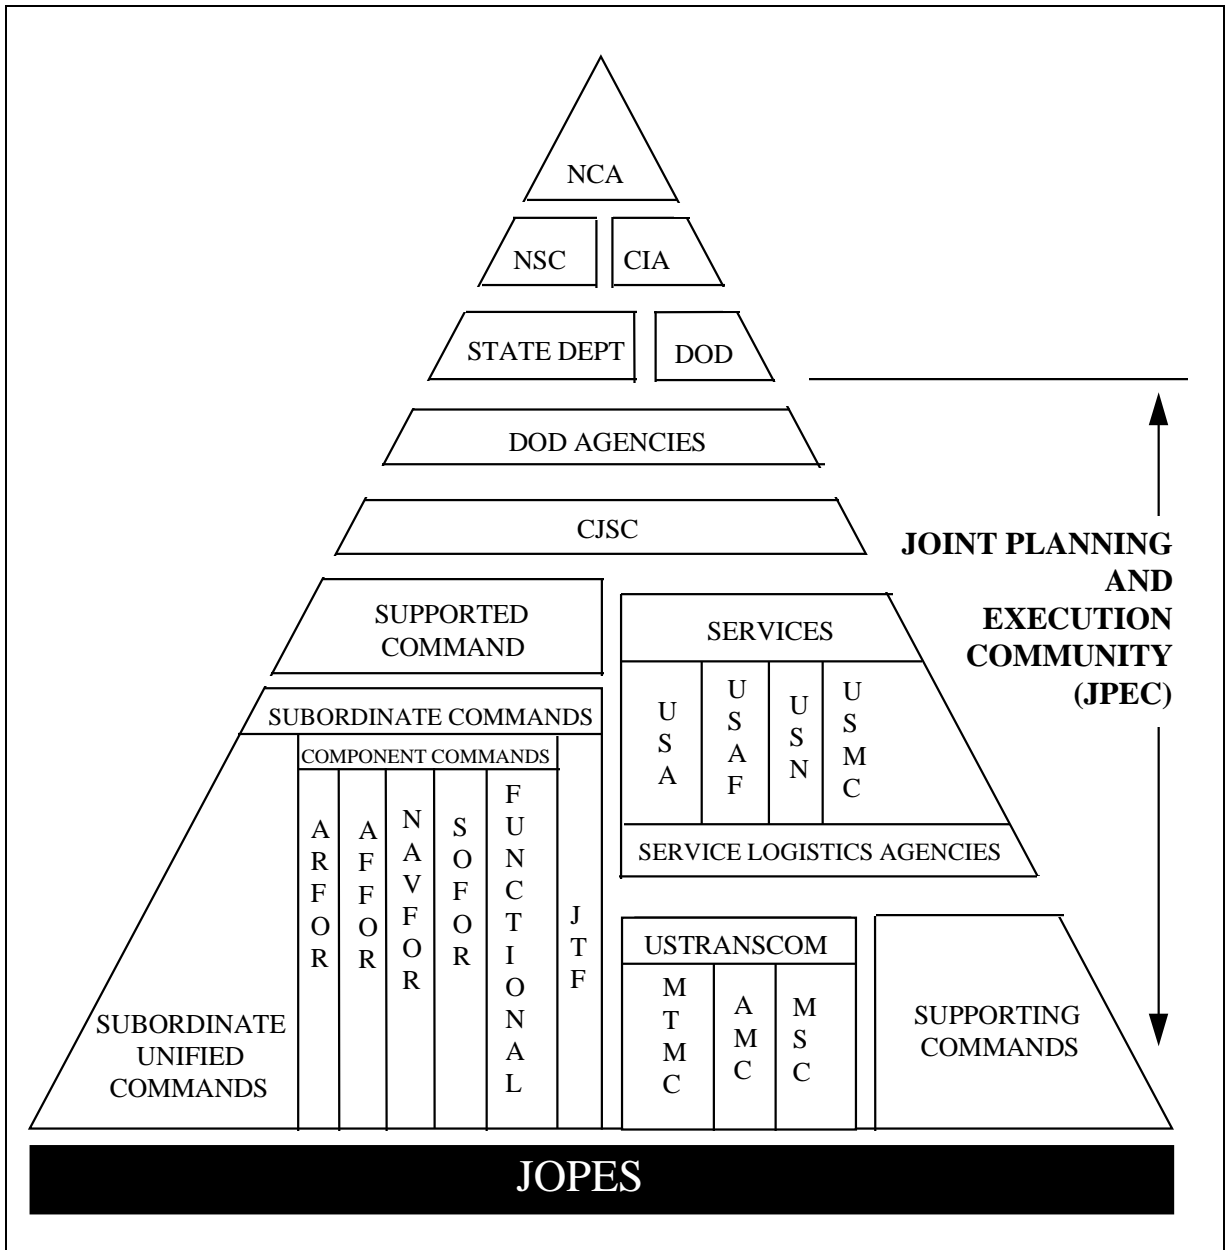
NCA

NSC

CIA

STATE DEPT

DOD

DOD AGENCIES

CJSC

SUPPORTED COMMAND

SERVICES

USA

USAF

USN

USMC

SERVICE LOGISTICS AGENCIES

SUBORDINATE COMMANDS

COMPONENT COMMANDS

ARFOR

AFFOR

NAVFOR

SOFOR

FUNCTIONAL

JTF

SUBORDINATE UNIFIED COMMANDS

USTRANSCOM

MTMC

AMC

MSC

SUPPORTING COMMANDS

JOINT PLANNING AND EXECUTION COMMUNITY (JPEC)

JOPES